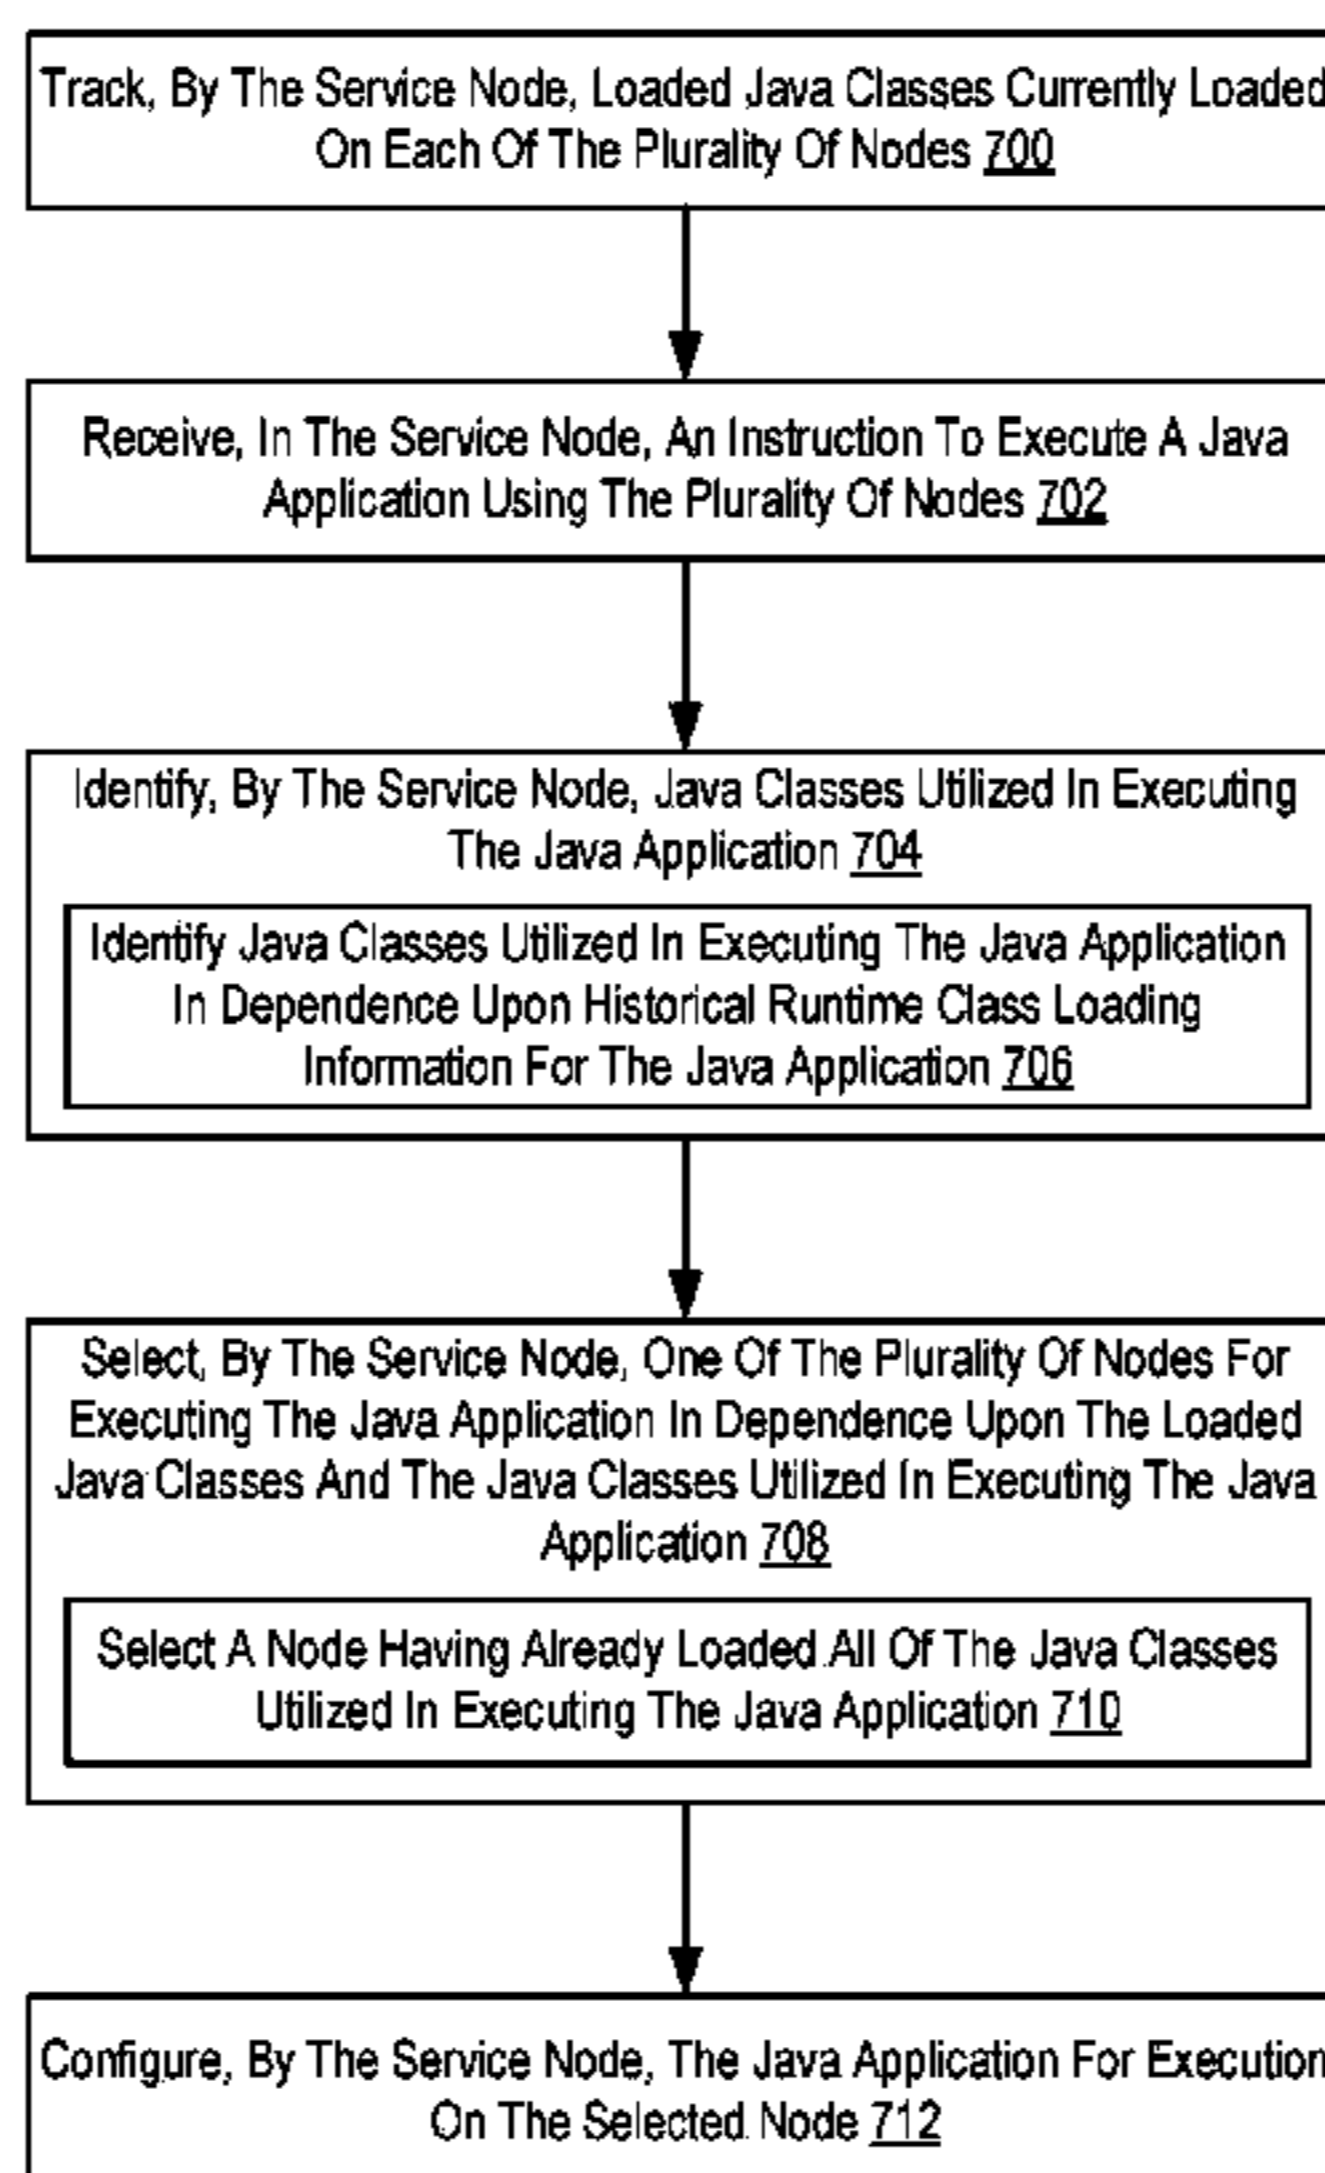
Track, By The Service Node, Loaded Java Classes Currently Loaded On Each Of The Plurality Of Nodes 700

Receive, In The Service Node, An Instruction To Execute A Java Application Using The Plurality Of Nodes 702

Identify, By The Service Node, Java Classes Utilized In Executing The Java Application 704

Identify Java Classes Utilized In Executing The Java Application In Dependence Upon Historical Runtime Class Loading Information For The Java Application 706

Select, By The Service Node, One Of The Plurality Of Nodes For Executing The Java Application In Dependence Upon The Loaded Java Classes And The Java Classes Utilized In Executing The Java Application 708

Select A Node Having Already Loaded All Of The Java Classes Utilized In Executing The Java Application 710

Configure, By The Service Node, The Java Application For Execution On The Selected Node 712